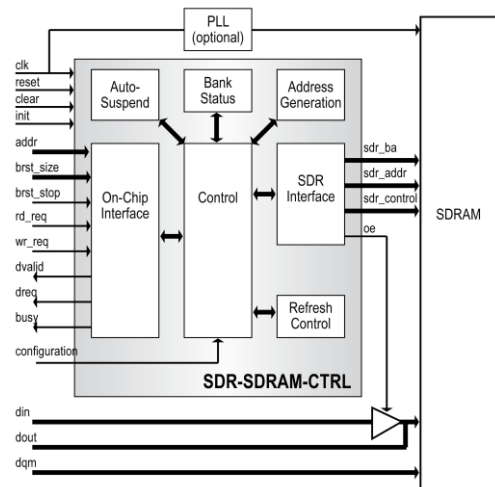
PLL
(optional)

clk
reset
clear
init

Auto-Suspend

Bank Status

Address Generation

addr
brst_size
brst_stop
rd_req
wr_req
dvalid
dreq
busy

On-Chip Interface

Control

SDR Interface

sdr_ba
sdr_addr
sdr_control
oe

SDRAM

Refresh Control

configuration

SDR-SDRAM-CTRL

din
dout
dqm